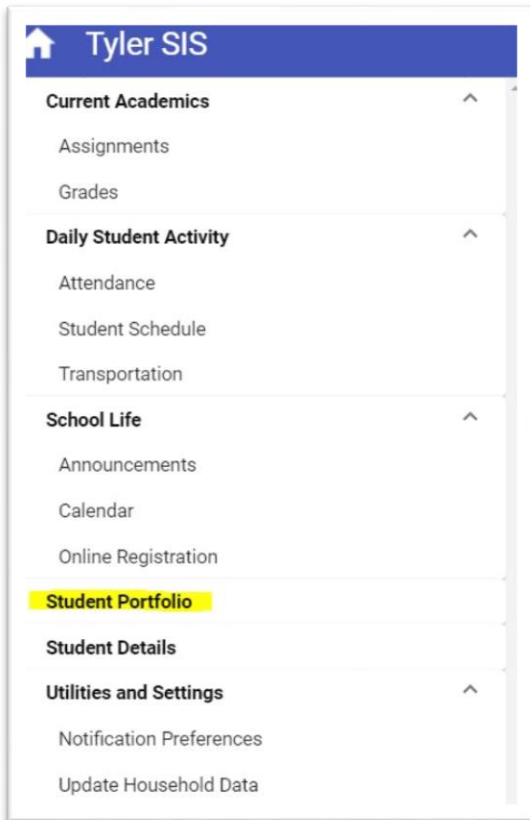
Tyler SIS

Current Academics

Assignments

Grades

Daily Student Activity

Attendance

Student Schedule

Transportation

School Life

Announcements

Calendar

Online Registration

Student Portfolio

Student Details

Utilities and Settings

Notification Preferences

Update Household Data